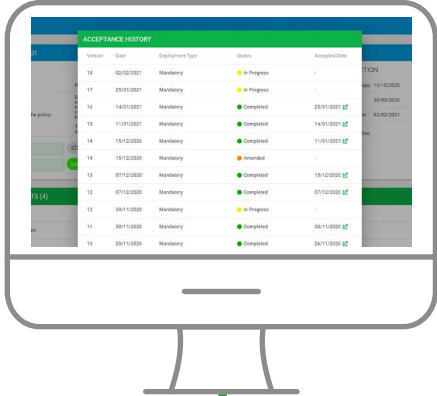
ACCEPTANCE HISTORY

| Version | Date | Deployment Type | Status | Accepted Date |
|---|---|---|---|---|
| 18 | 02/02/2021 | Mandatory | In Progress | – |
| 17 | 25/01/2021 | Mandatory | In Progress | – |
| 16 | 14/01/2021 | Mandatory | Completed | 25/01/2021 |
| 15 | 11/01/2021 | Mandatory | Completed | 14/01/2021 |
| 14 | 15/12/2020 | Mandatory | Completed | 11/01/2021 |
| 14 | 15/12/2020 | Mandatory | Amended | – |
| 13 | 07/12/2020 | Mandatory | Completed | 15/12/2020 |
| 12 | 07/12/2020 | Mandatory | Completed | 07/12/2020 |
| 12 | 30/11/2020 | Mandatory | In Progress | – |
| 11 | 30/11/2020 | Mandatory | Completed | 30/11/2020 |
| 10 | 20/11/2020 | Mandatory | Completed | 26/11/2020 |

01

the policy:

TS (4)

TION
13/10/2020
30/09/2020
02/02/2021